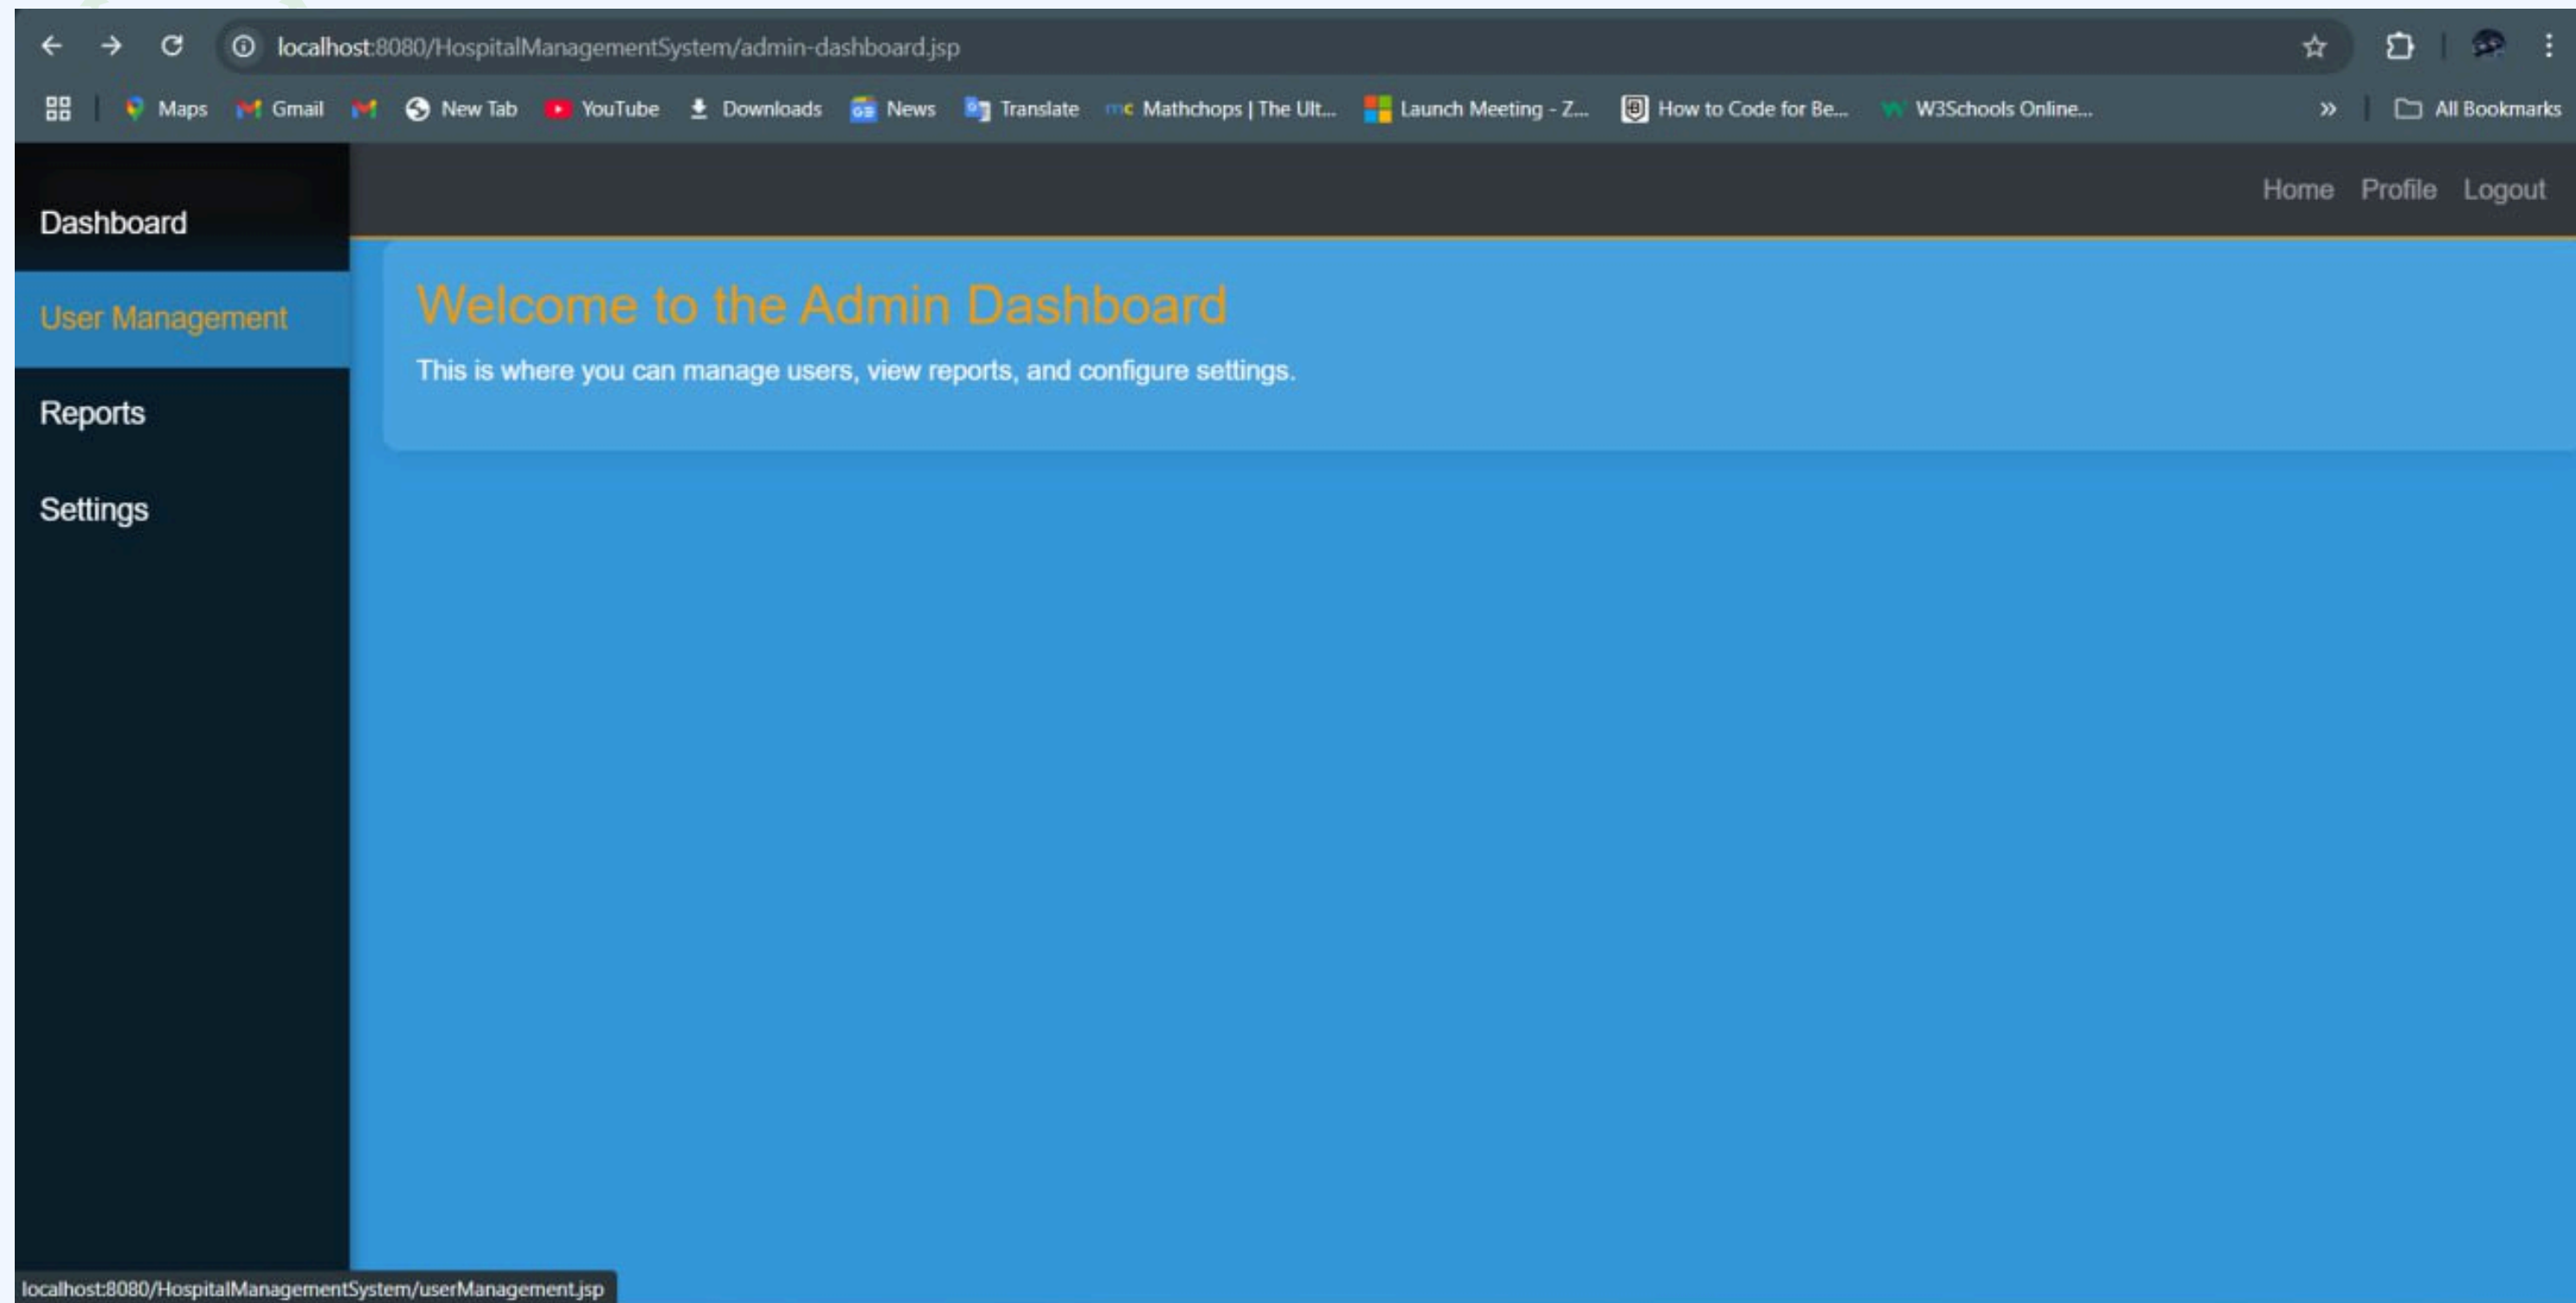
localhost:8080/HospitalManagementSystem/admin-dashboard.jsp

Maps Gmail New Tab YouTube Downloads News Translate Mathchops | The Ult... Launch Meeting - Z... How to Code for Be... W3Schools Online... » All Bookmarks

Dashboard

User Management

Reports

Settings

Home Profile Logout

Welcome to the Admin Dashboard

This is where you can manage users, view reports, and configure settings.

localhost:8080/HospitalManagementSystem/userManagement.jsp